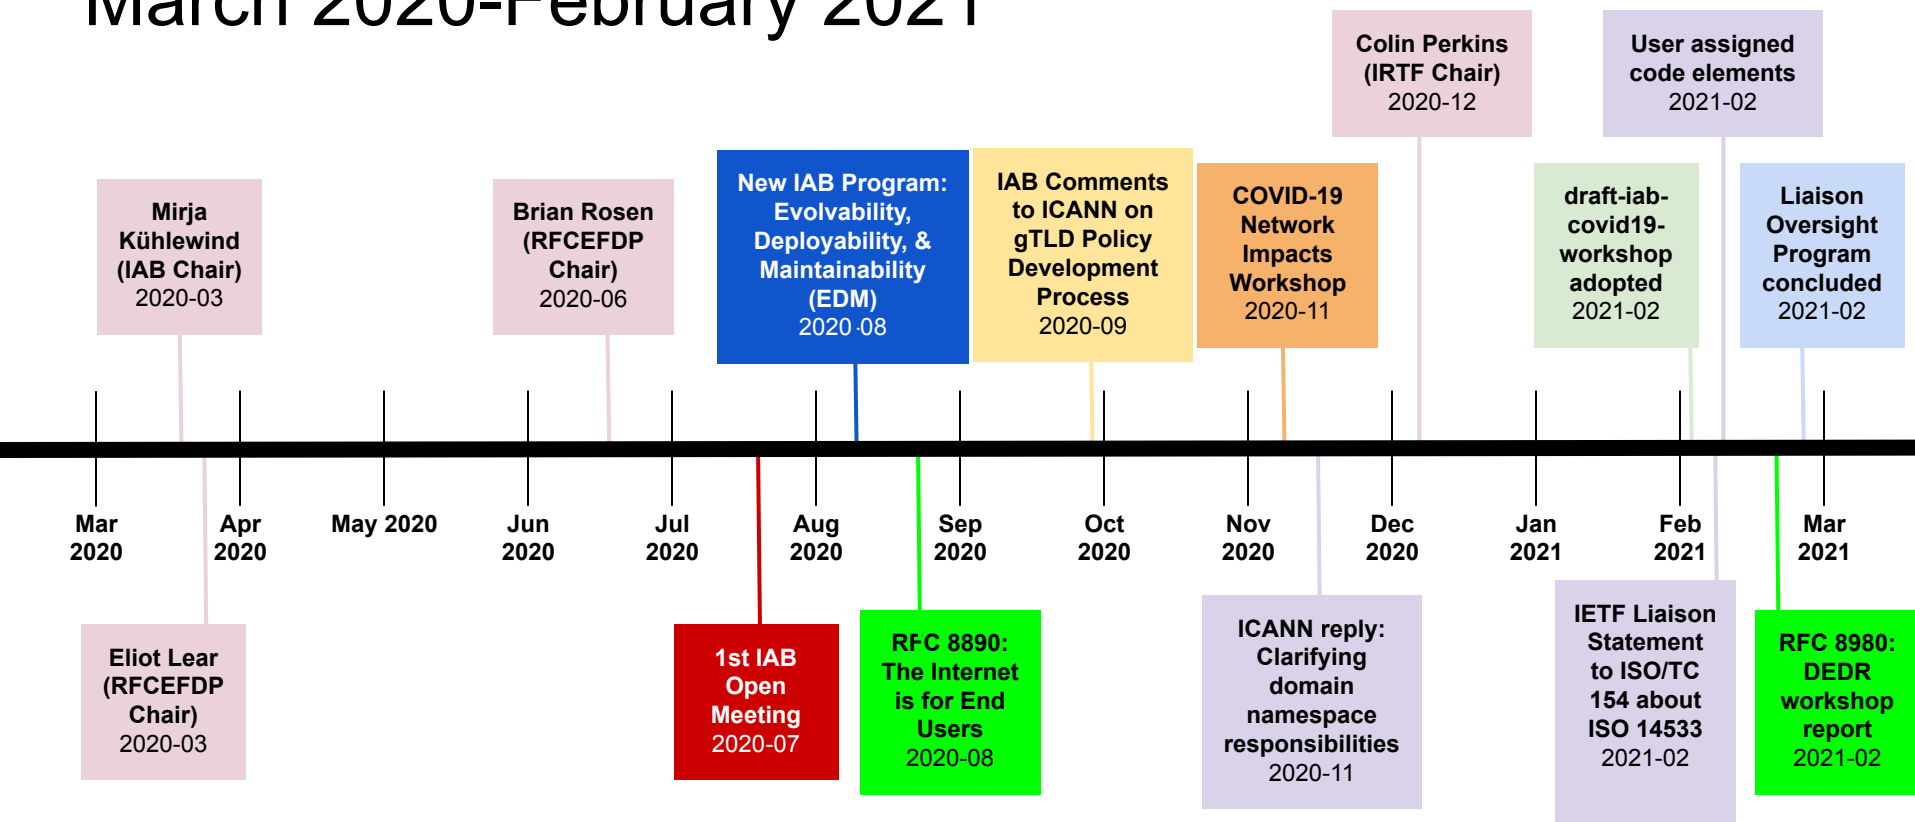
March 2020-February 2021

Colin Perkins (IRTF Chair) 2020-12

User assigned code elements 2021-02

Mirja Kühlewind (IAB Chair) 2020-03

Brian Rosen (RFCEFDP Chair) 2020-06

New IAB Program: Evolvability, Deployability, & Maintainability (EDM) 2020-08

IAB Comments to ICANN on gTLD Policy Development Process 2020-09

COVID-19 Network Impacts Workshop 2020-11

draft-iab-covid19-workshop adopted 2021-02

Liaison Oversight Program concluded 2021-02

Mar 2020

Apr 2020

May 2020

Jun 2020

Jul 2020

Aug 2020

Sep 2020

Oct 2020

Nov 2020

Dec 2020

Jan 2021

Feb 2021

Mar 2021

Eliot Lear (RFCEFDP Chair) 2020-03

1st IAB Open Meeting 2020-07

RFC 8890: The Internet is for End Users 2020-08

ICANN reply: Clarifying domain namespace responsibilities 2020-11

IETF Liaison Statement to ISO/TC 154 about ISO 14533 2021-02

RFC 8980: DEDR workshop report 2021-02